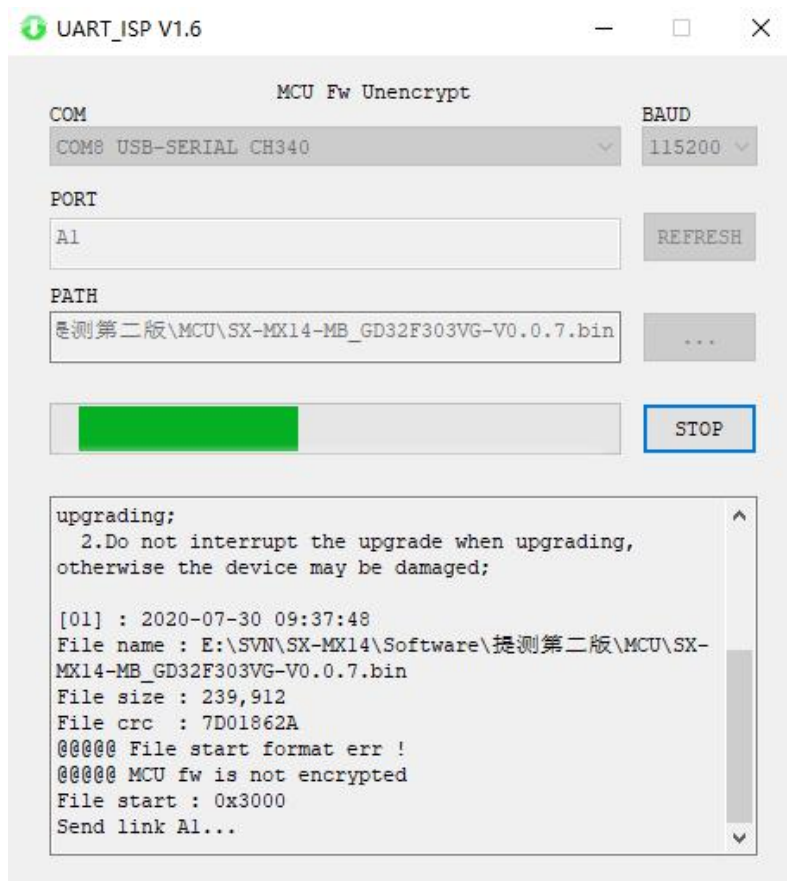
UART_ISP V1.6

MCU Fw Unencrypt

COM

COM8 USB-SERIAL CH340

BAUD

115200

PORT

A1

REFRESH

PATH

是测第二版\MCU\SX-MX14-MB_GD32F303VG-V0.0.7.bin

...

STOP

upgrading;
2.Do not interrupt the upgrade when upgrading, otherwise the device may be damaged;

[01] : 2020-07-30 09:37:48
File name : E:\SVN\SX-MX14\Software\提测第二版\MCU\SX-MX14-MB_GD32F303VG-V0.0.7.bin
File size : 239,912
File crc : 7D01862A
@@@@@ File start format err !
@@@@@ MCU fw is not encrypted
File start : 0x3000
Send link A1...